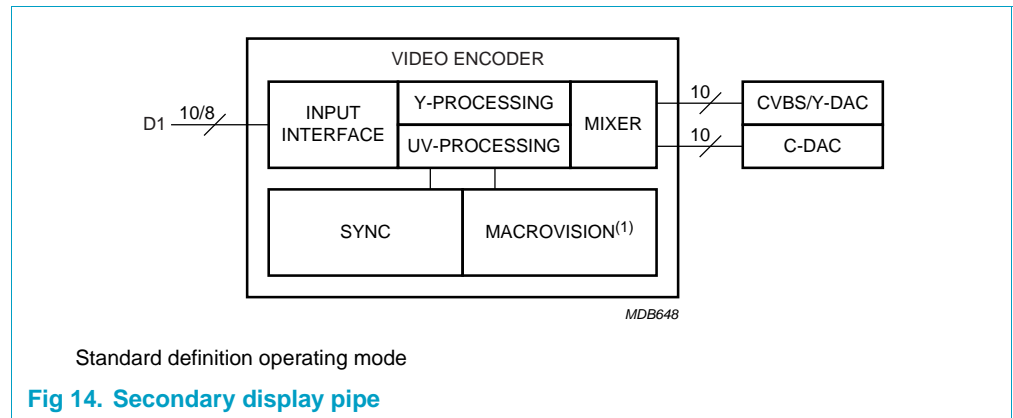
VIDEO ENCODER

D1

10/8

INPUT INTERFACE

Y-PROCESSING

UV-PROCESSING

MIXER

10

10

CVBS/Y-DAC

C-DAC

SYNC

MACROVISION$^{(1)}$

MDB648

Standard definition operating mode

Fig 14. Secondary display pipe